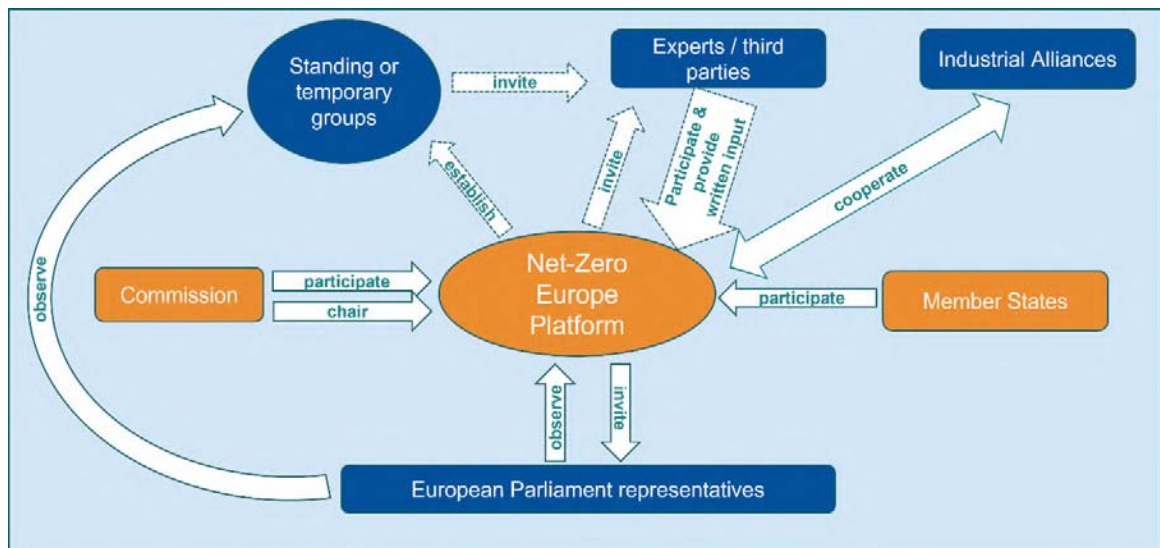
Standing or temporary groups

invite

Experts / third parties

Industrial Alliances

establish

invite

Participate & provide written input

cooperate

observe

Commission

participate

chair

Net-Zero Europe Platform

participate

Member States

observe

invite

European Parliament representatives